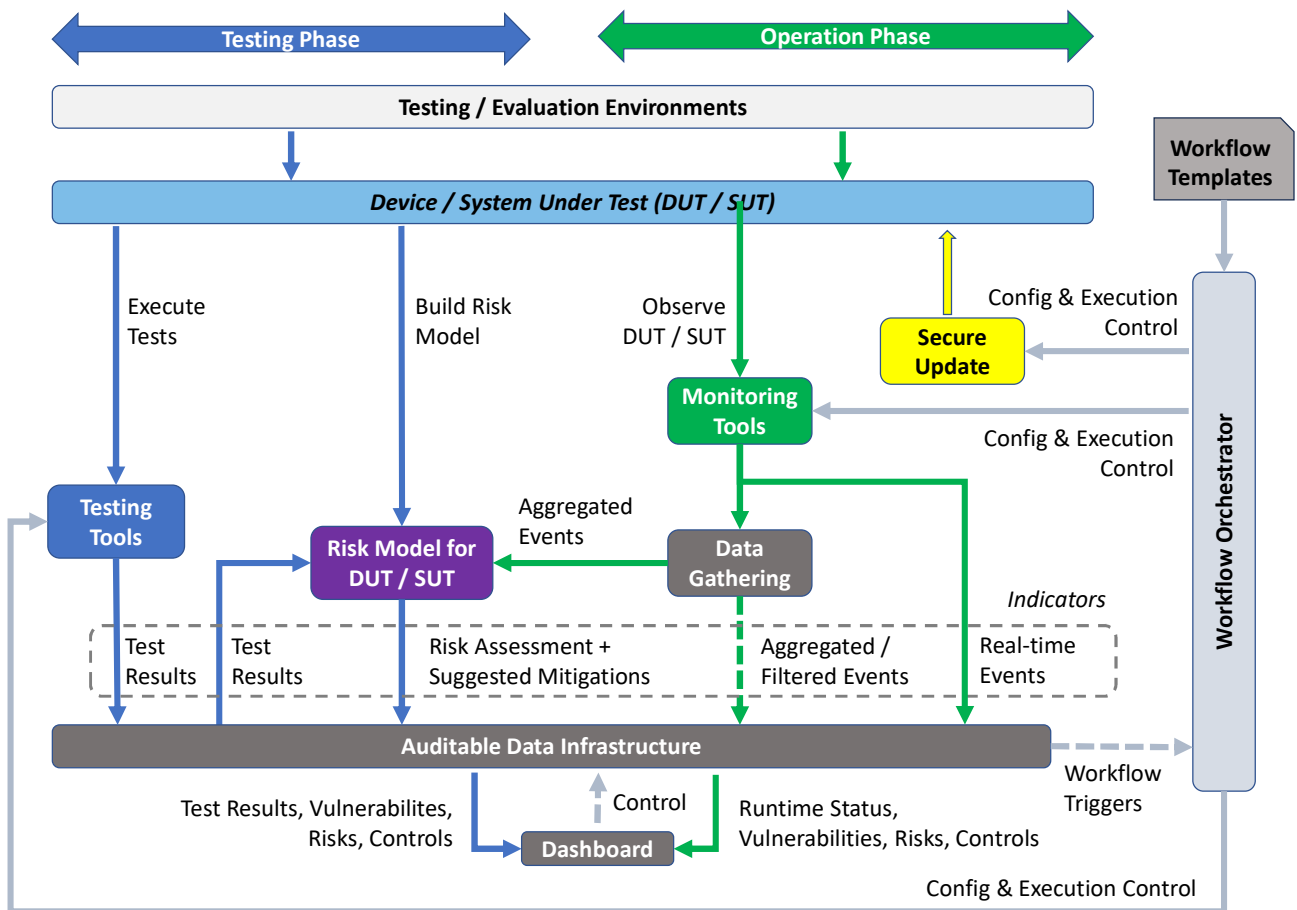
Testing Phase

Operation Phase

Testing / Evaluation Environments

Workflow Templates

Device / System Under Test (DUT / SUT)

Execute Tests

Build Risk Model

Observe DUT / SUT

Config & Execution Control

Secure Update

Monitoring Tools

Config & Execution Control

Workflow Orchestrator

Testing Tools

Aggregated Events

Risk Model for DUT / SUT

Data Gathering

Indicators

Test Results

Test Results

Risk Assessment + Suggested Mitigations

Aggregated / Filtered Events

Real-time Events

Auditable Data Infrastructure

Workflow Triggers

Test Results, Vulnerabilites, Risks, Controls

Control

Runtime Status, Vulnerabilities, Risks, Controls

Dashboard

Config & Execution Control